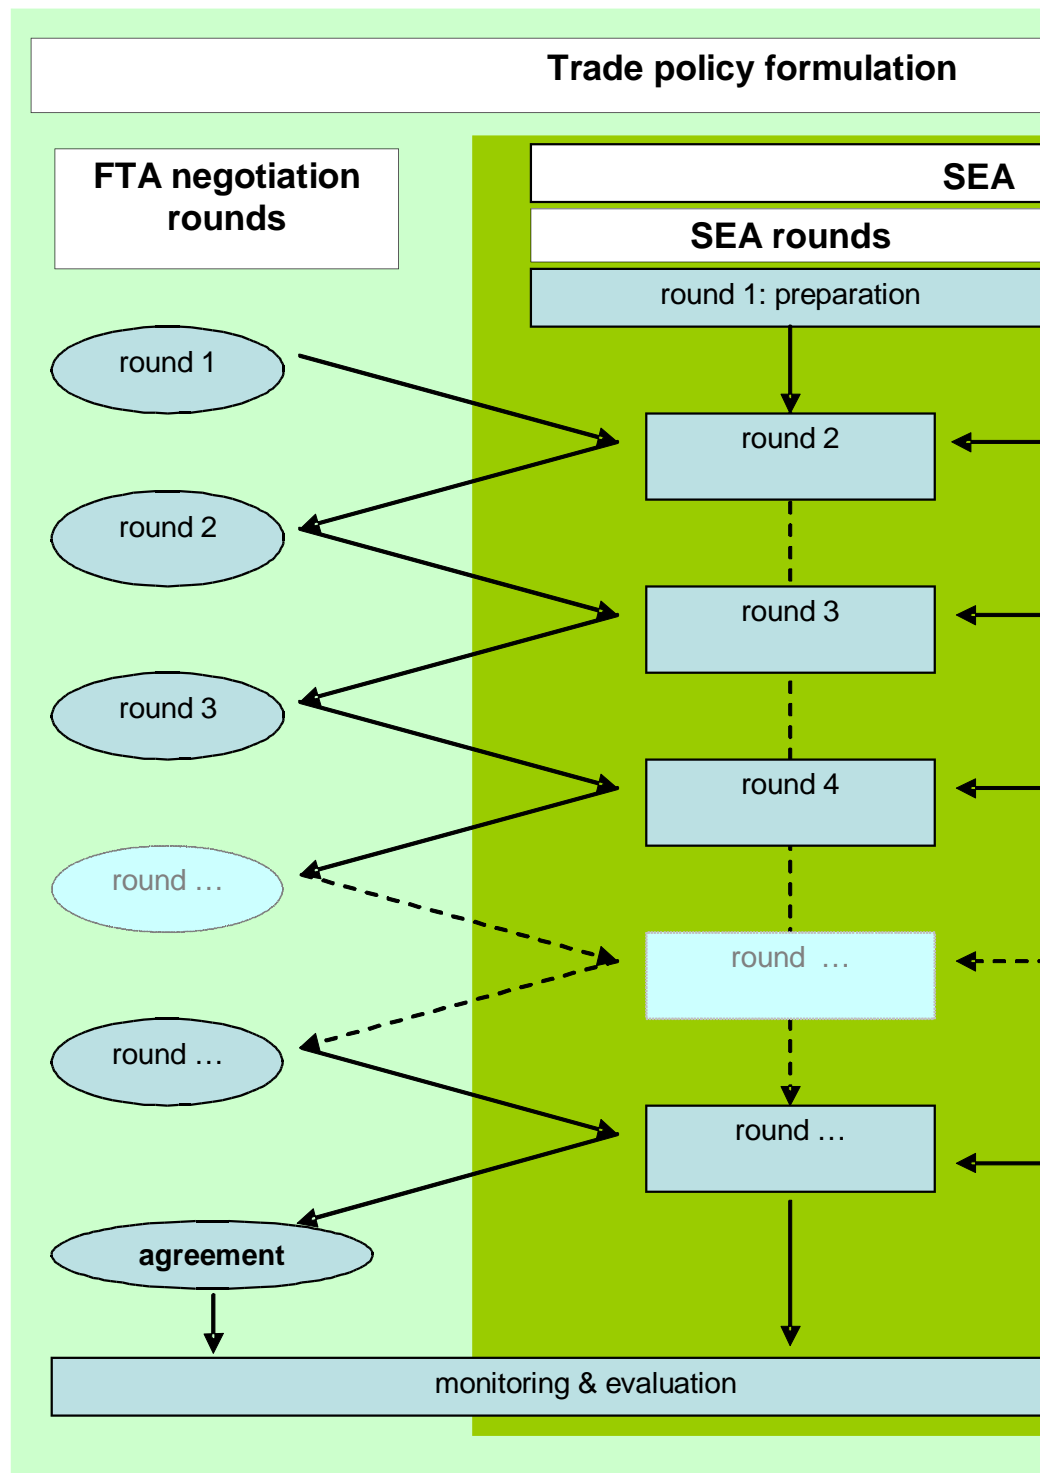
Trade policy formulation

FTA negotiation rounds

SEA

SEA rounds

round 1: preparation

round 1

round 2

round 2

round 3

round 3

round 4

round …

round …

round …

round …

agreement

monitoring & evaluation